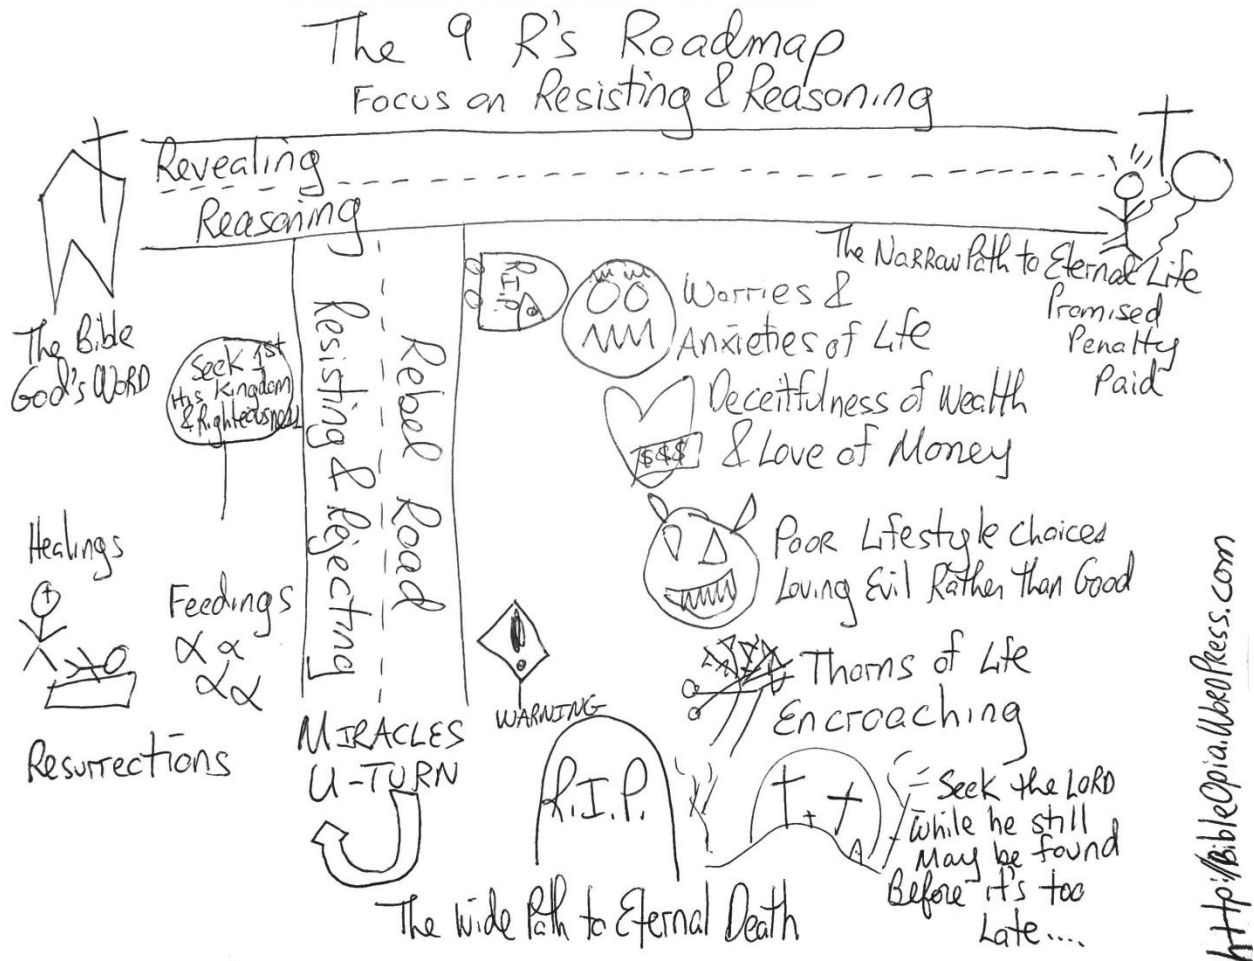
The 9 R's Roadmap
Focus on Resisting & Reasoning

Revealing

Reasoning

The Narrow Path to Eternal Life
Promised
Penalty
Paid

The Bible
God's WORD

Seek 1st His Kingdom & Righteousness

Resisting & Rejecting

Rebel Road

R.I.P.

Worries & Anxieties of Life

Deceitfulness of Wealth & Love of Money

$$$

Poor Lifestyle Choices
Loving Evil Rather than Good

Healings

Feedings

Resurrections

WARNING

Thorns of Life Encroaching

MIRACLES
U-TURN

R.I.P.

Seek the LORD while he still May be found Before it's too Late....

The Wide Path to Eternal Death

http://BibleOpia.WordPress.com